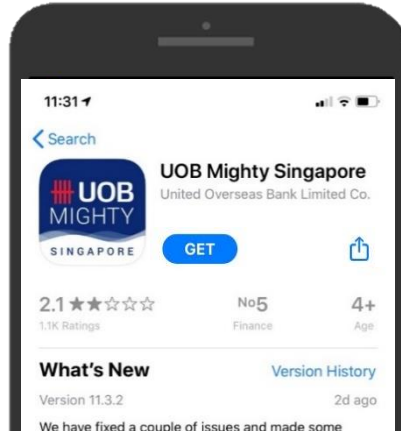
11:31

< Search

UOB MIGHTY SINGAPORE

UOB Mighty Singapore
United Overseas Bank Limited Co.

GET

2.1 ★★☆☆☆
1.1K Ratings

No5
Finance

4+
Age

What's New

Version History

Version 11.3.2

2d ago

We have fixed a couple of issues and made some